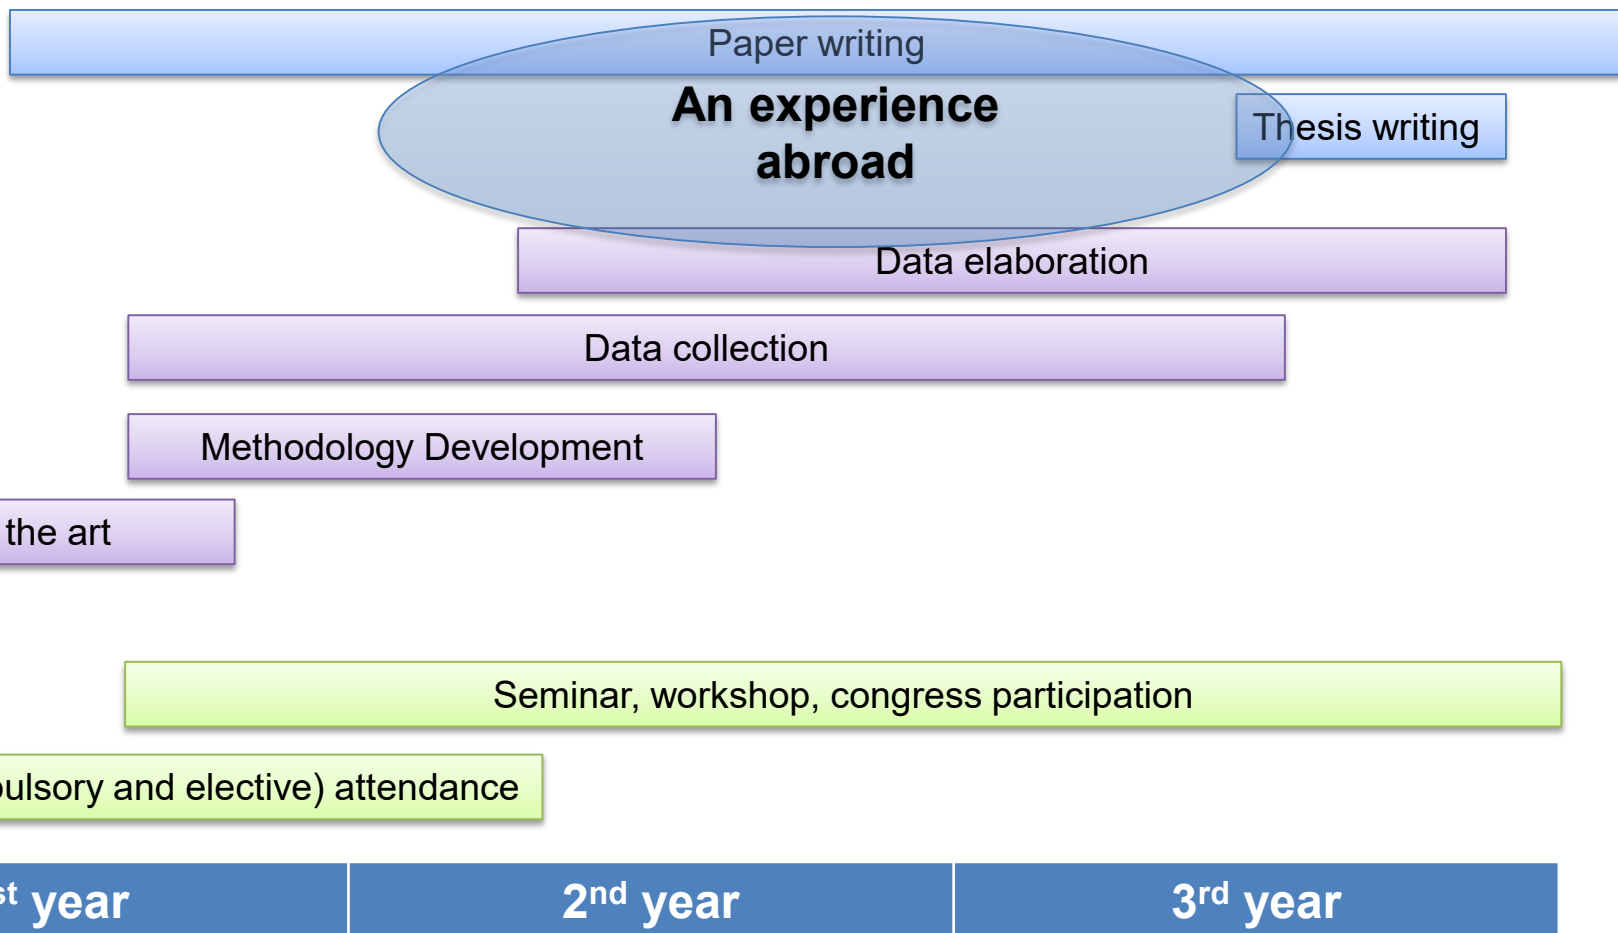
Paper writing

An experience abroad

Thesis writing

Data elaboration

Data collection

Methodology Development

the art

Seminar, workshop, congress participation

ulsory and elective) attendance

| st year | 2nd year | 3rd year |